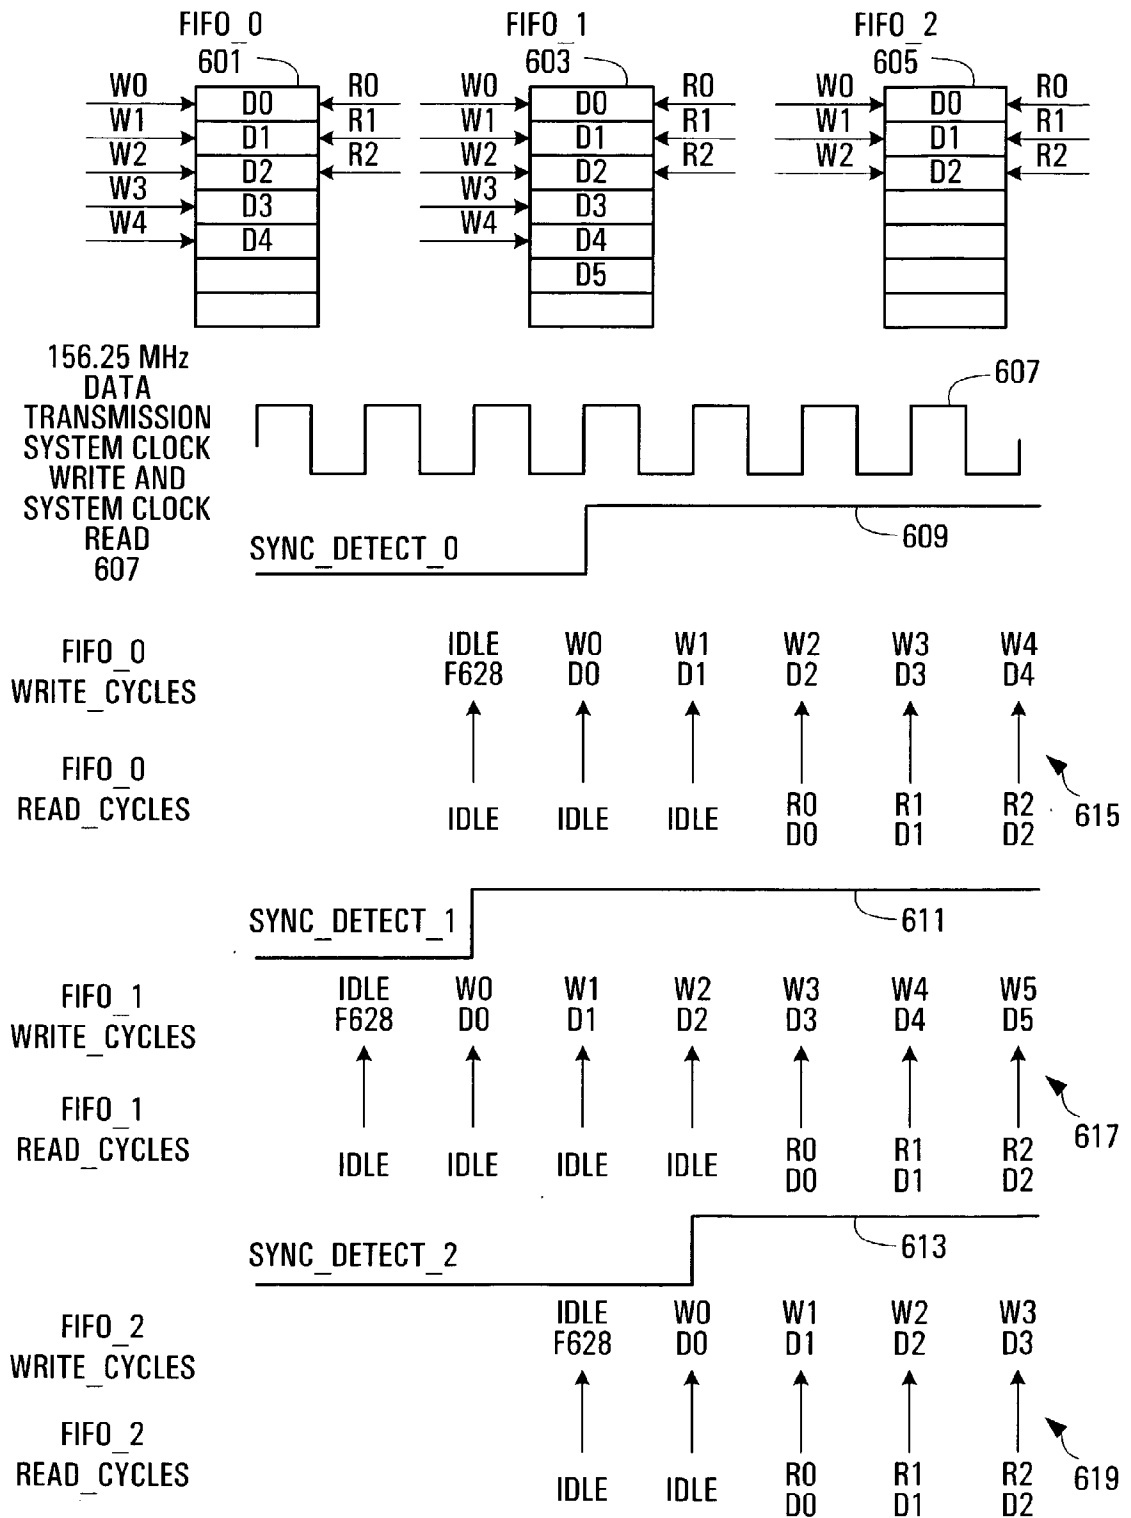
FIFO_0
601
W0
W1
W2
W3
W4
D0
D1
D2
D3
D4
R0
R1
R2

FIFO_1
603
W0
W1
W2
W3
W4
D0
D1
D2
D3
D4
D5
R0
R1
R2

FIFO_2
605
W0
W1
W2
D0
D1
D2
R0
R1
R2

156.25 MHz DATA TRANSMISSION SYSTEM CLOCK WRITE AND SYSTEM CLOCK READ 607

607

SYNC_DETECT_0

609

FIFO_0 WRITE_CYCLES

IDLE F628
W0 D0
W1 D1
W2 D2
W3 D3
W4 D4

FIFO_0 READ_CYCLES

IDLE
IDLE
IDLE
R0 D0
R1 D1
R2 D2

615

SYNC_DETECT_1

611

FIFO_1 WRITE_CYCLES

IDLE F628
W0 D0
W1 D1
W2 D2
W3 D3
W4 D4
W5 D5

FIFO_1 READ_CYCLES

IDLE
IDLE
IDLE
IDLE
R0 D0
R1 D1
R2 D2

617

SYNC_DETECT_2

613

FIFO_2 WRITE_CYCLES

IDLE F628
W0 D0
W1 D1
W2 D2
W3 D3

FIFO_2 READ_CYCLES

IDLE
IDLE
R0 D0
R1 D1
R2 D2

619